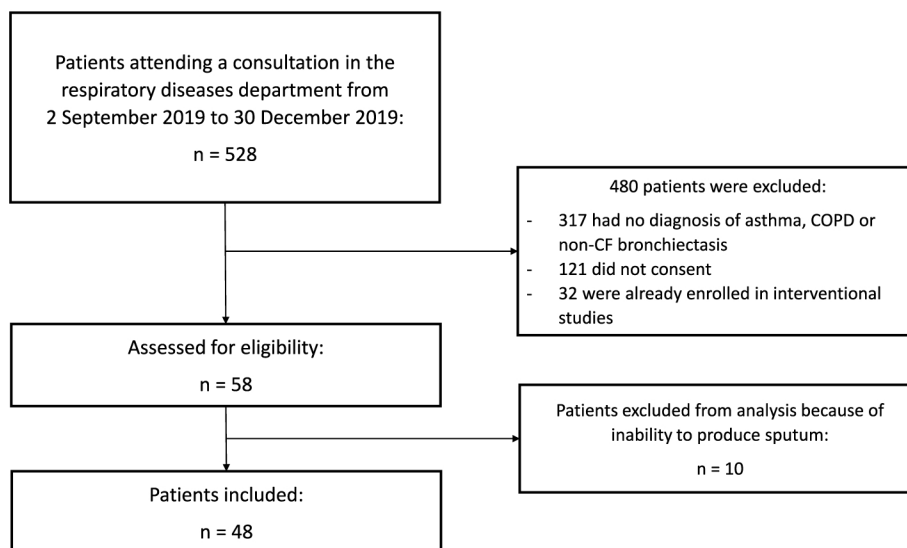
Patients attending a consultation in the respiratory diseases department from 2 September 2019 to 30 December 2019:

n = 528

480 patients were excluded:

- 317 had no diagnosis of asthma, COPD or non-CF bronchiectasis
- 121 did not consent
- 32 were already enrolled in interventional studies

Assessed for eligibility:

n = 58

Patients excluded from analysis because of inability to produce sputum:

n = 10

Patients included:

n = 48